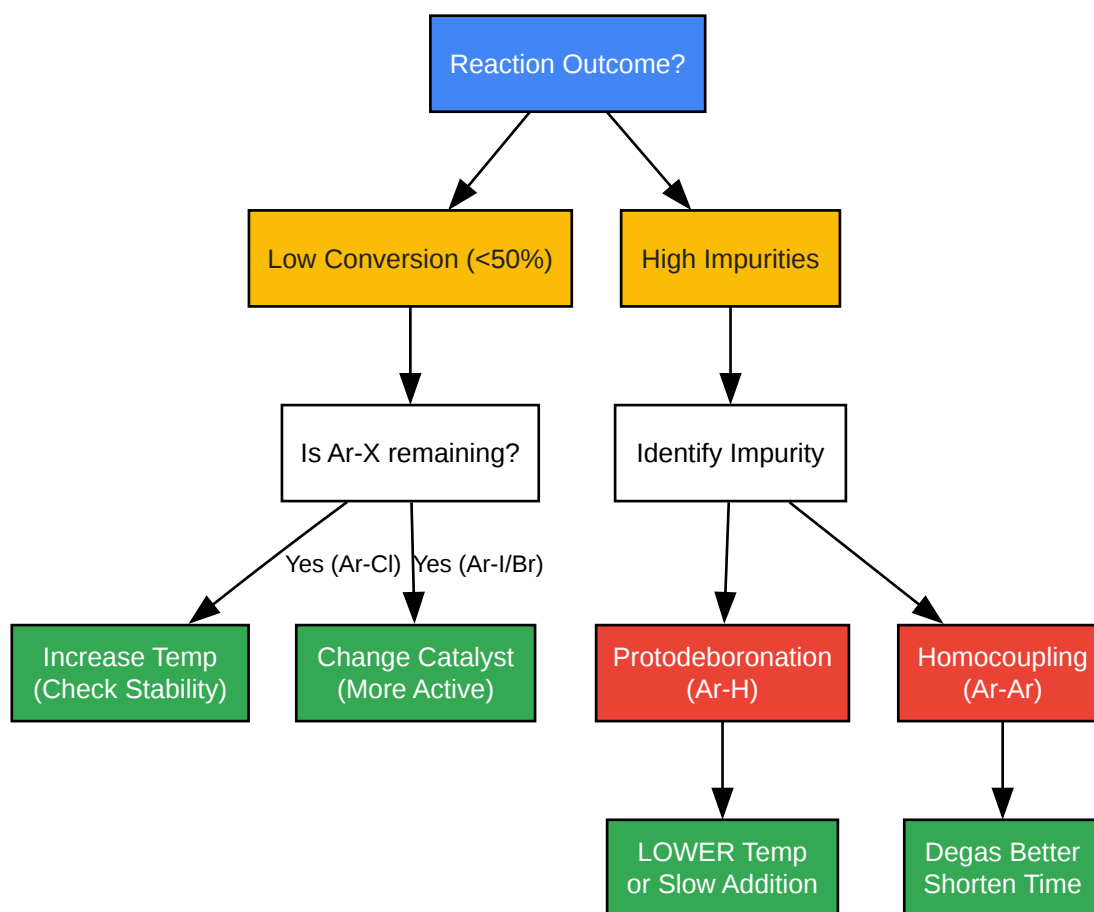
Reaction Outcome?

Low Conversion (<50%)

High Impurities

Is Ar-X remaining?

Identify Impurity

Yes (Ar-Cl)

Yes (Ar-I/Br)

Increase Temp (Check Stability)

Change Catalyst (More Active)

Protodeboronation (Ar-H)

Homocoupling (Ar-Ar)

LOWER Temp or Slow Addition

Degas Better Shorten Time